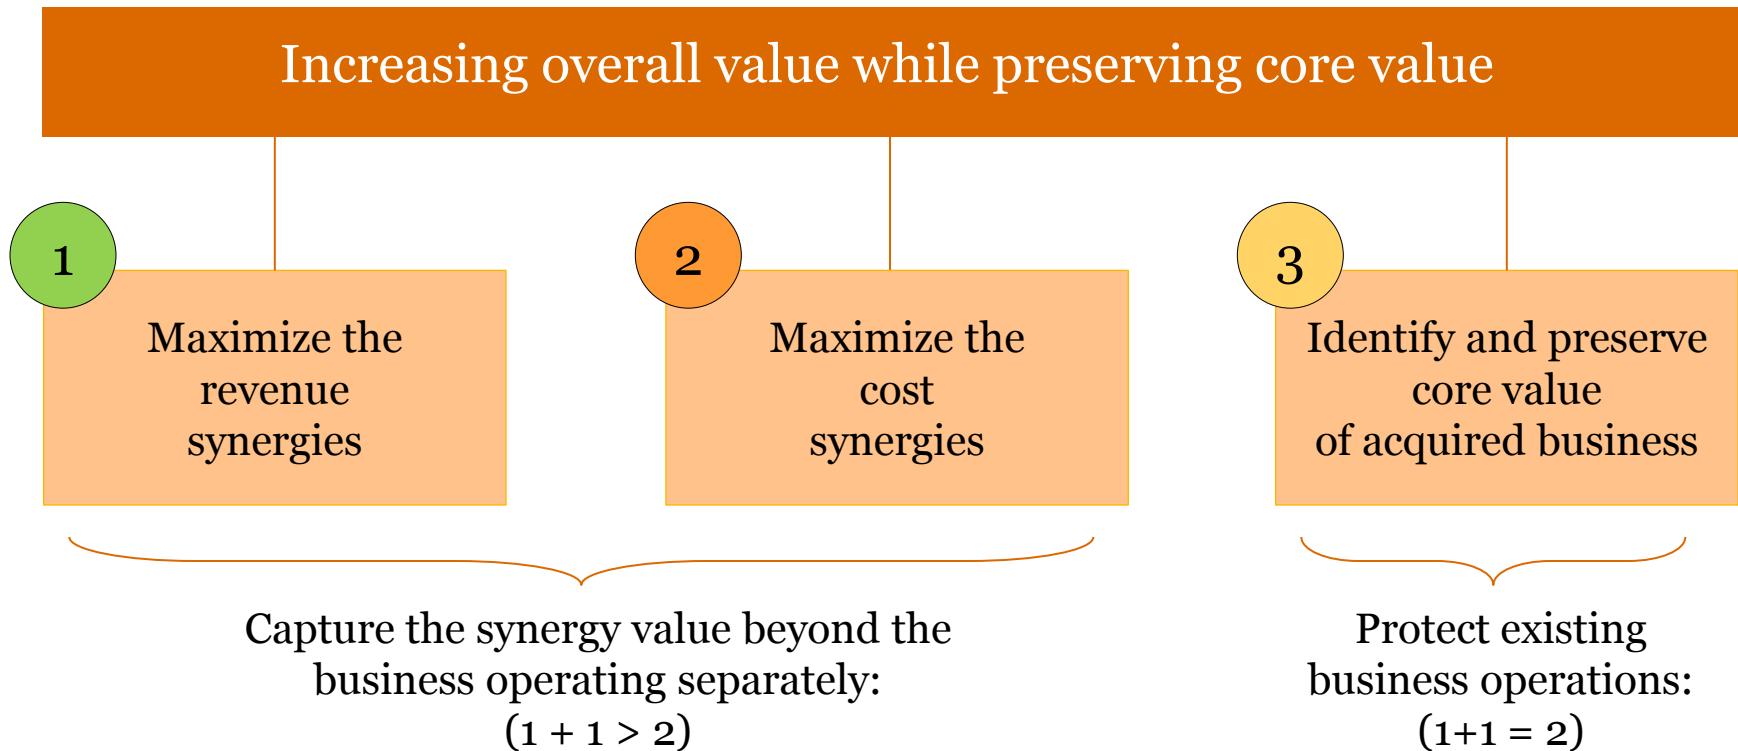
Increasing overall value while preserving core value

1

Maximize the revenue synergies

2

Maximize the cost synergies

3

Identify and preserve core value of acquired business

Capture the synergy value beyond the business operating separately: (1 + 1 > 2)

Protect existing business operations: (1+1 = 2)